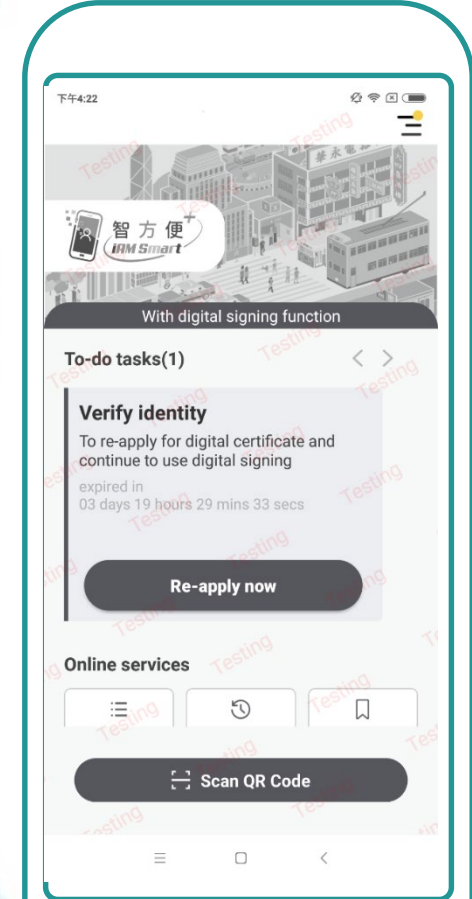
下午4:22

智方便
iAM Smart

With digital signing function

To-do tasks(1)

Verify identity

To re-apply for digital certificate and continue to use digital signing

expired in
03 days 19 hours 29 mins 33 secs

Re-apply now

Online services

Scan QR Code

Testing